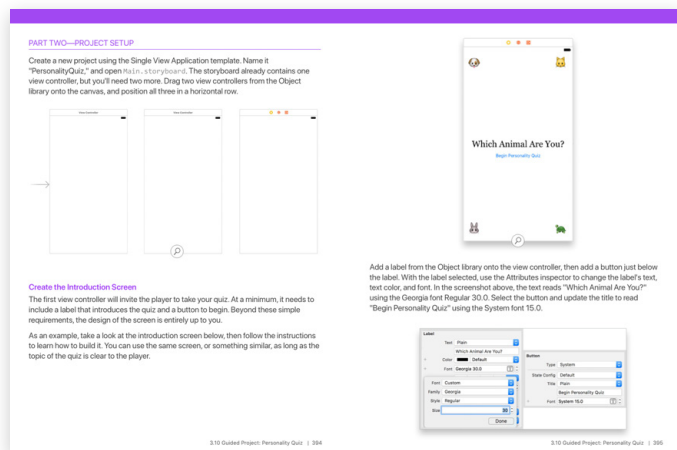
PART TWO—PROJECT SETUP

Create a new project using the Single View Application template. Name it "PersonalityQuiz," and open Main.storyboard. The storyboard already contains one view controller, but you'll need two more. Drag two view controllers from the Object library onto the canvas, and position all three in a horizontal row.

View Controller

View Controller

Create the Introduction Screen

The first view controller will invite the player to take your quiz. At a minimum, it needs to include a label that introduces the quiz and a button to begin. Beyond these simple requirements, the design of the screen is entirely up to you.

As an example, take a look at the introduction screen below, then follow the instructions to learn how to build it. You can use the same screen, or something similar, as long as the topic of the quiz is clear to the player.

3.10 Guided Project: Personality Quiz | 394

Which Animal Are You?

Begin Personality Quiz

Add a label from the Object library onto the view controller, then add a button just below the label. With the label selected, use the Attributes inspector to change the label's text, text color, and font. In the screenshot above, the text reads "Which Animal Are You?" using the Georgia font Regular 30.0. Select the button and update the title to read "Begin Personality Quiz" using the System font 15.0.

Label
Text Plain
Which Animal Are You?
Color Default
Font Georgia 30.0
Font Custom
Family Georgia
Style Regular
Size 30
Done

Button
Type System
State Config Default
Title Plain
Begin Personality Quiz
Font System 15.0

3.10 Guided Project: Personality Quiz | 395